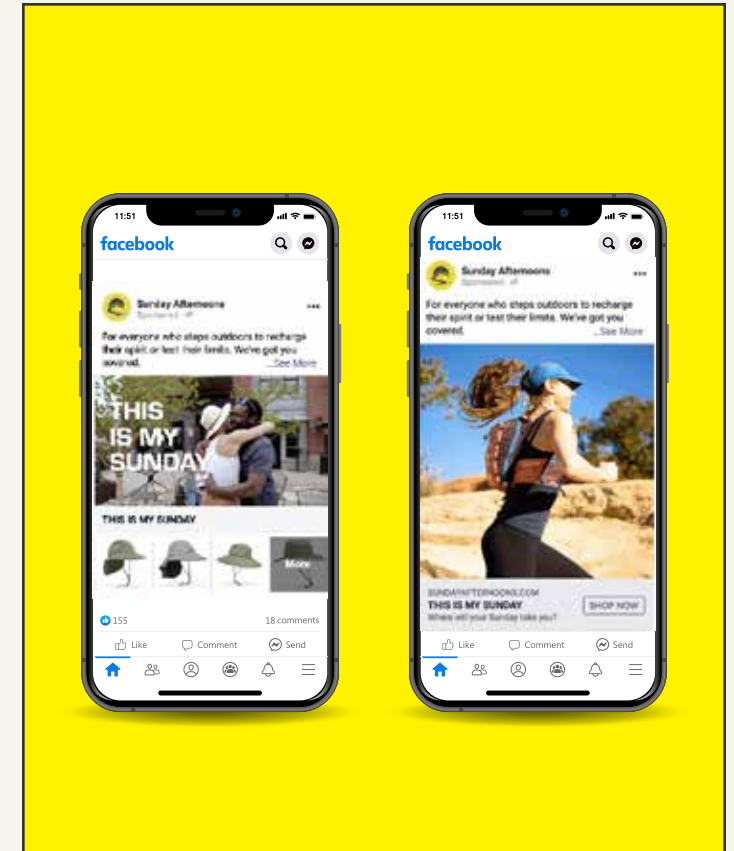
11:51

facebook

Sunday Afternoons
Sponsored

For everyone who steps outdoors to recharge their spirit or test their limits. We've got you covered.
...See More

THIS IS MY SUNDAY

THIS IS MY SUNDAY

More

155

18 comments

Like

Comment

Send

11:51

facebook

Sunday Afternoons
Sponsored

For everyone who steps outdoors to recharge their spirit or test their limits. We've got you covered.
...See More

SUNDAYAFTERNOONS.COM
THIS IS MY SUNDAY
Where will your Sunday take you?

SHOP NOW

Like

Comment

Send